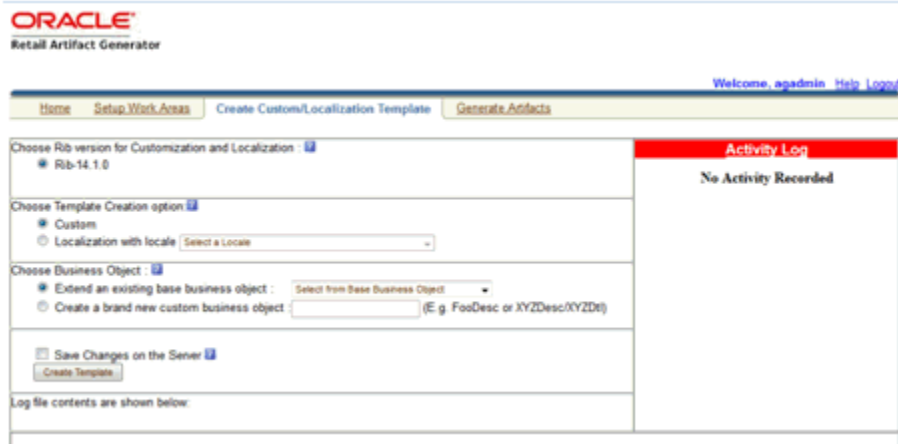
ORACLE
Retail Artifact Generator

Welcome, agadmin Help Logo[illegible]

Home Setup Work Areas Create Custom/Localization Template Generate Artifacts

Choose Rib version for Customization and Localization :
Rib-14.1.0

Choose Template Creation option:
Custom
Localization with locale Select a Locale

Choose Business Object :
Extend an existing base business object : Select from Base Business Object
Create a brand new custom business object : (E.g. FooDesc or XYZDesc/XYZDtl)

Save Changes on the Server
Create Template

Log file contents are shown below:

Activity Log
No Activity Recorded